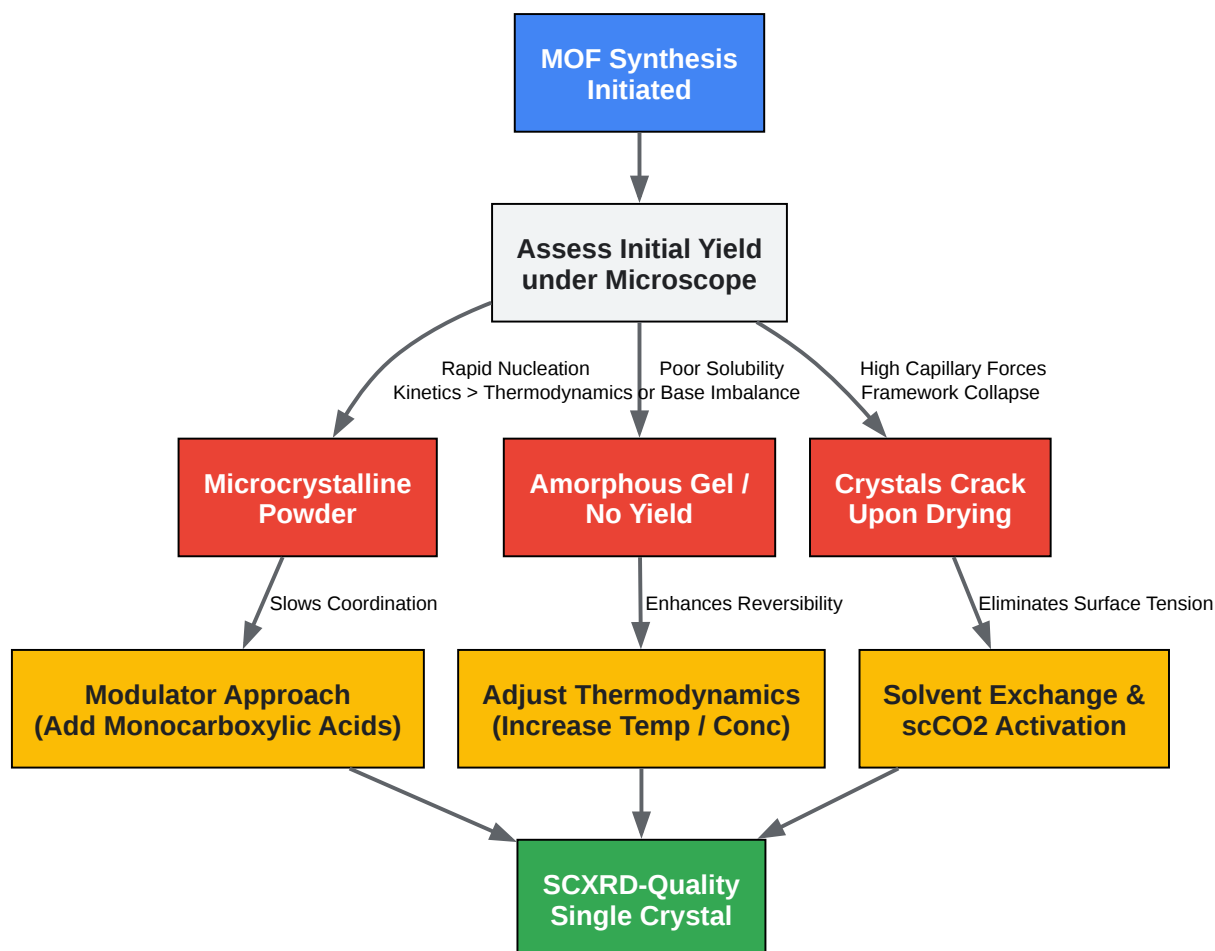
MOF Synthesis Initiated

Assess Initial Yield under Microscope

Rapid Nucleation
Kinetics > Thermodynamics

Poor Solubility
or Base Imbalance

High Capillary Forces
Framework Collapse

Microcrystalline Powder

Amorphous Gel / No Yield

Crystals Crack Upon Drying

Slows Coordination

Enhances Reversibility

Eliminates Surface Tension

Modulator Approach (Add Monocarboxylic Acids)

Adjust Thermodynamics (Increase Temp / Conc)

Solvent Exchange & scCO2 Activation

SCXRD-Quality Single Crystal